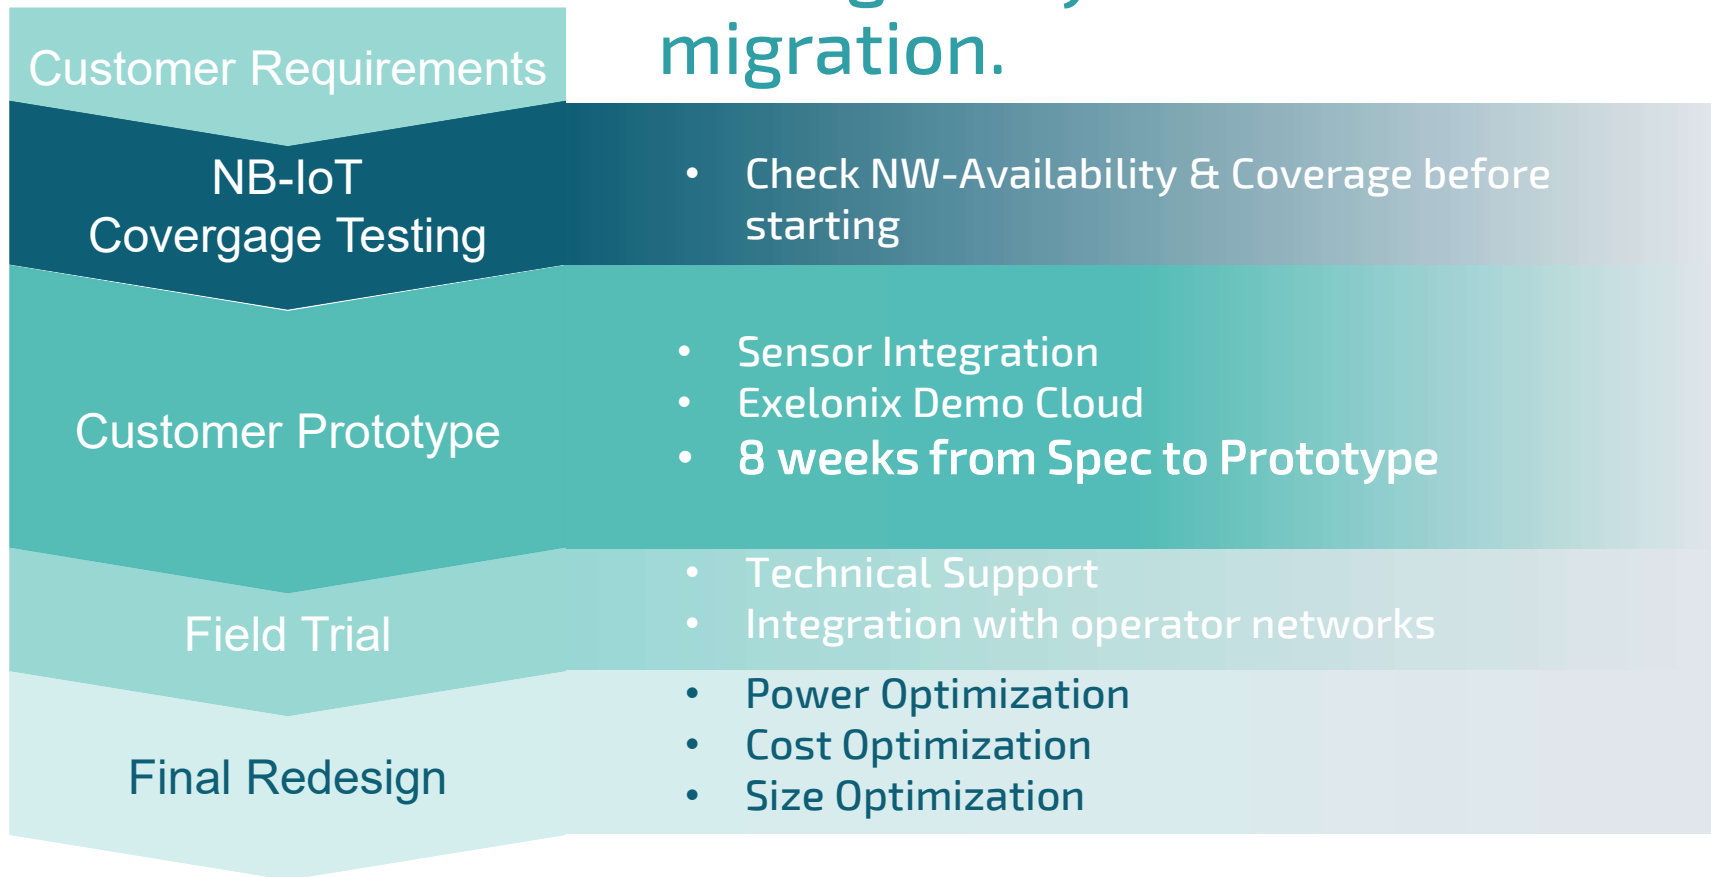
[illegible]
migration.

Customer Requirements

NB-IoT Covergage Testing

• Check NW-Availability & Coverage before starting

Customer Prototype

• Sensor Integration
• Exelonix Demo Cloud
• 8 weeks from Spec to Prototype

Field Trial

• Technical Support
• Integration with operator networks

Final Redesign

• Power Optimization
• Cost Optimization
• Size Optimization